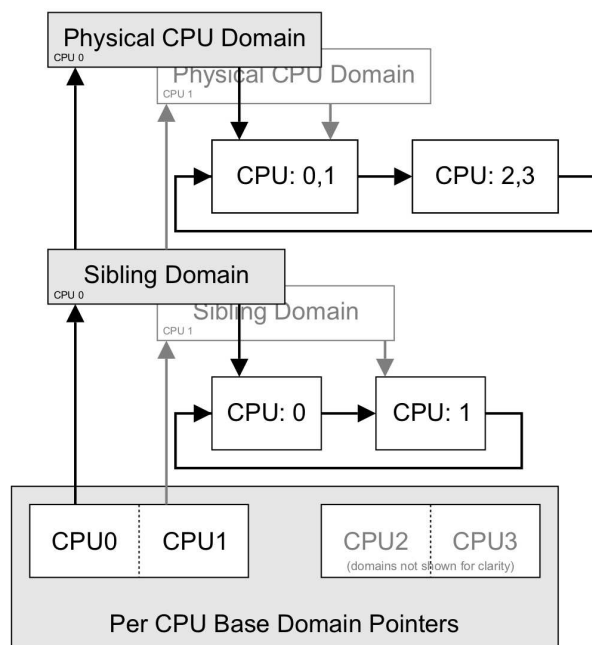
Physical CPU Domain
CPU 0
Physical CPU Domain
CPU 1
CPU: 0,1
CPU: 2,3
Sibling Domain
CPU 0
Sibling Domain
CPU 1
CPU: 0
CPU: 1
CPU0
CPU1
CPU2
CPU3
(domains not shown for clarity)
Per CPU Base Domain Pointers